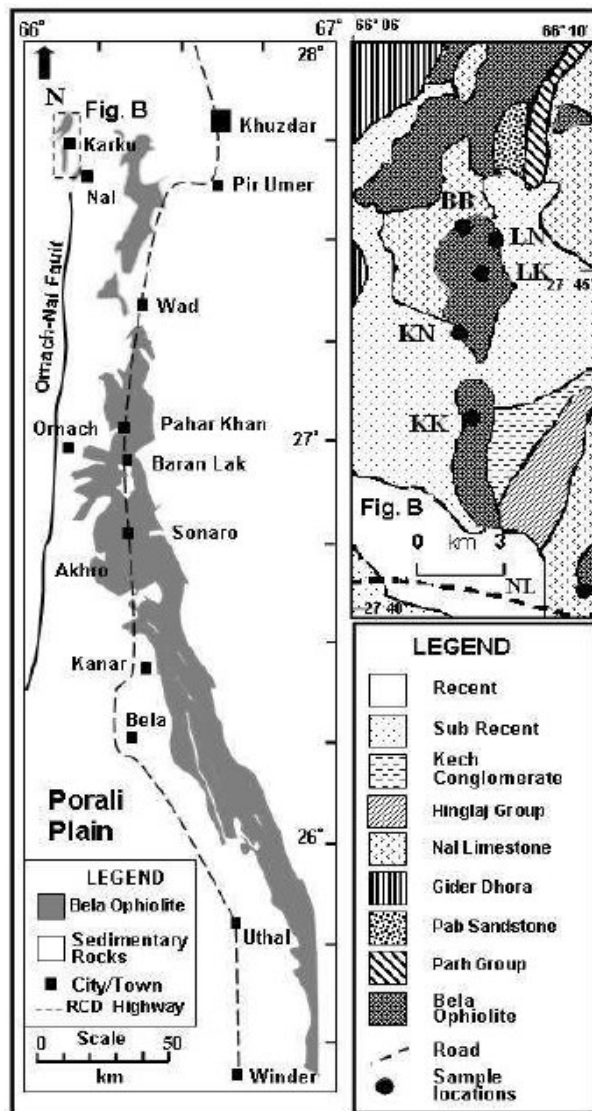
66°
67°
28°
N
Fig. B
Karku
Nal
Khuzdar
Pir Umer
Ornach-Nal Fault
Wad
Pahar Khan
Ornach
27°
Baran Lak
Sonaro
Akhro
Kanar
Bela
Porali Plain
26°
LEGEND
Bela Ophiolite
Sedimentary Rocks
City/Town
RCD Highway
Uthal
0 Scale 50
km
Winder

66° 06
66° 10
BR
LN
LK
27 45
KN
KK
Fig. B
0 km 3
NL
27 40

LEGEND
Recent
Sub Recent
Kech Conglomerate
Hinglaj Group
Nal Limestone
Gider Dhora
Pab Sandstone
Parh Group
Bela Ophiolite
Road
Sample locations